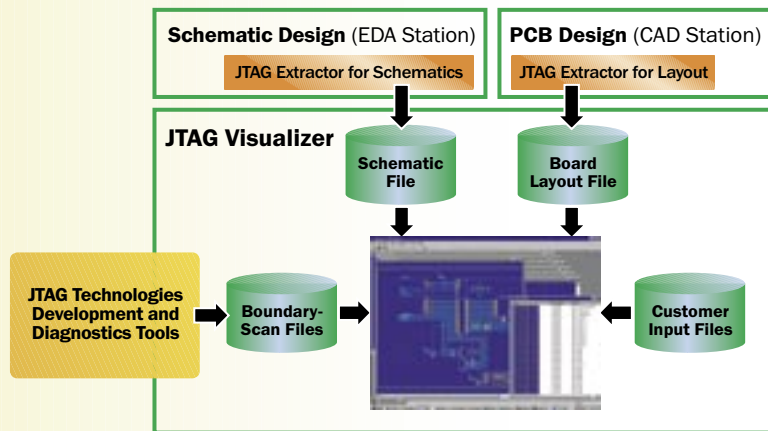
Schematic Design (EDA Station)

JTAG Extractor for Schematics

PCB Design (CAD Station)

JTAG Extractor for Layout

JTAG Visualizer

Schematic File

Board Layout File

JTAG Technologies Development and Diagnostics Tools

Boundary-Scan Files

Customer Input Files